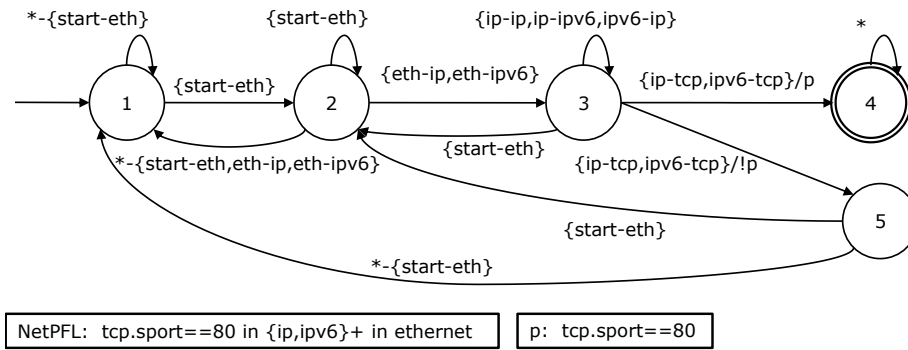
*-{start-eth}

{start-eth}

{ip-ip,ip-ipv6,ipv6-ip}

*

{start-eth}

{eth-ip,eth-ipv6}

{ip-tcp,ipv6-tcp}/p

1

2

3

4

{start-eth}

*-{start-eth,eth-ip,eth-ipv6}

{ip-tcp,ipv6-tcp}/!p

5

{start-eth}

*-{start-eth}

NetPFL: tcp.sport==80 in {ip,ipv6}+ in ethernet

p: tcp.sport==80